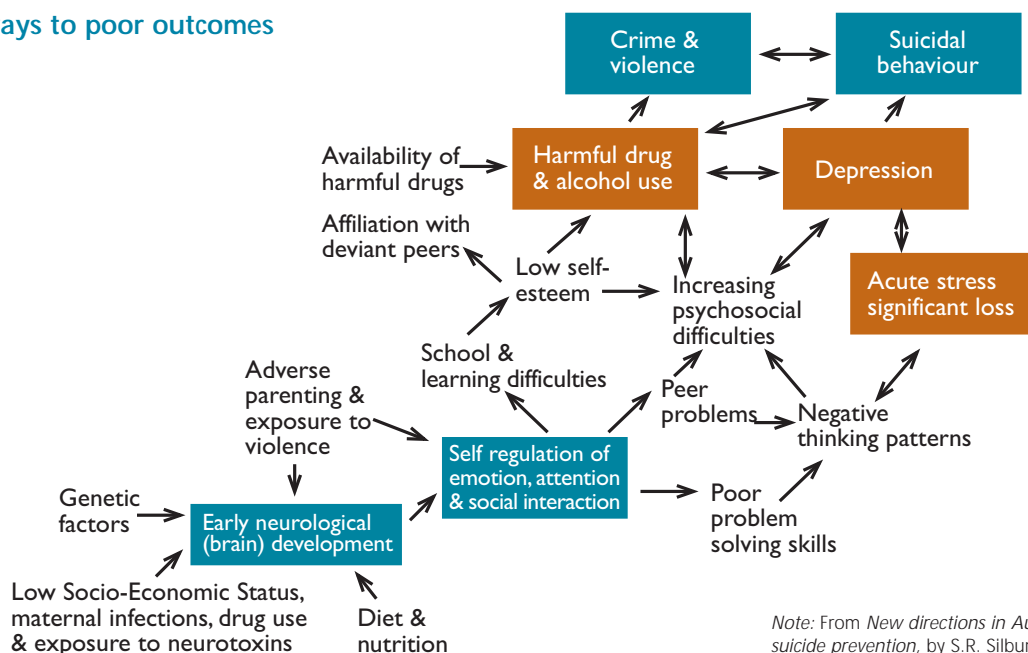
ays to poor outcomes

Crime & violence

Suicidal behaviour

Availability of harmful drugs

Harmful drug & alcohol use

Depression

Affiliation with deviant peers

Low self-esteem

Increasing psychosocial difficulties

Acute stress significant loss

School & learning difficulties

Adverse parenting & exposure to violence

Peer problems

Negative thinking patterns

Self regulation of emotion, attention & social interaction

Genetic factors

Early neurological (brain) development

Poor problem solving skills

Low Socio-Economic Status, maternal infections, drug use & exposure to neurotoxins

Diet & nutrition

Note: From New directions in Au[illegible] suicide prevention, by S.R. Silbur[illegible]